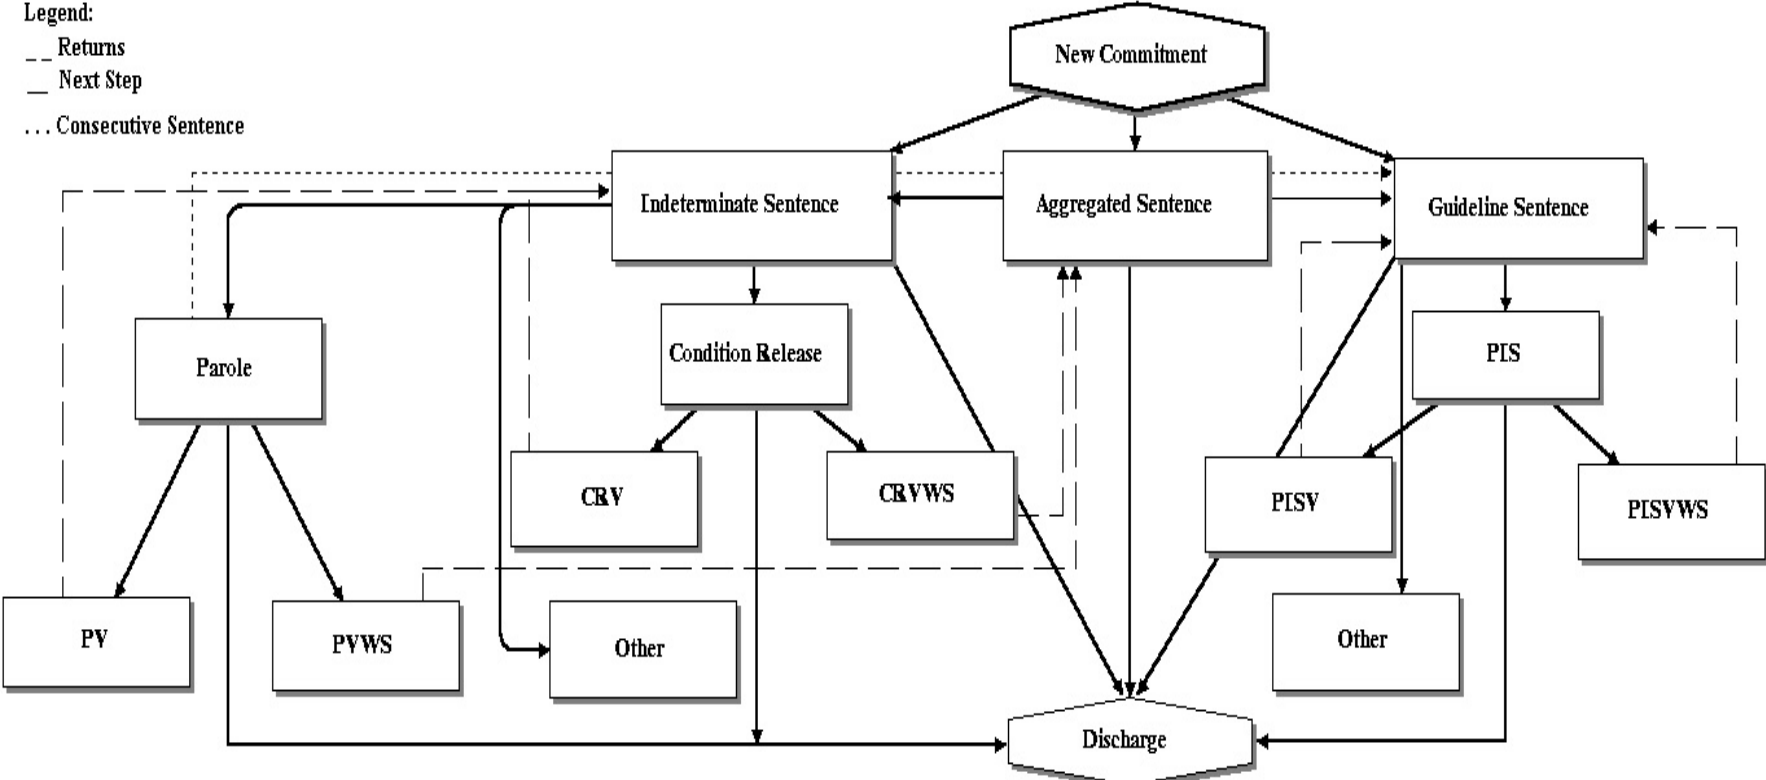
Legend:
__ Returns
__ Next Step
. . . Consecutive Sentence

New Commitment

Indeterminate Sentence

Aggregated Sentence

Guideline Sentence

Parole

Condition Release

PIS

CRV

CRVWS

PISV

PISVWS

PV

PVWS

Other

Other

Discharge